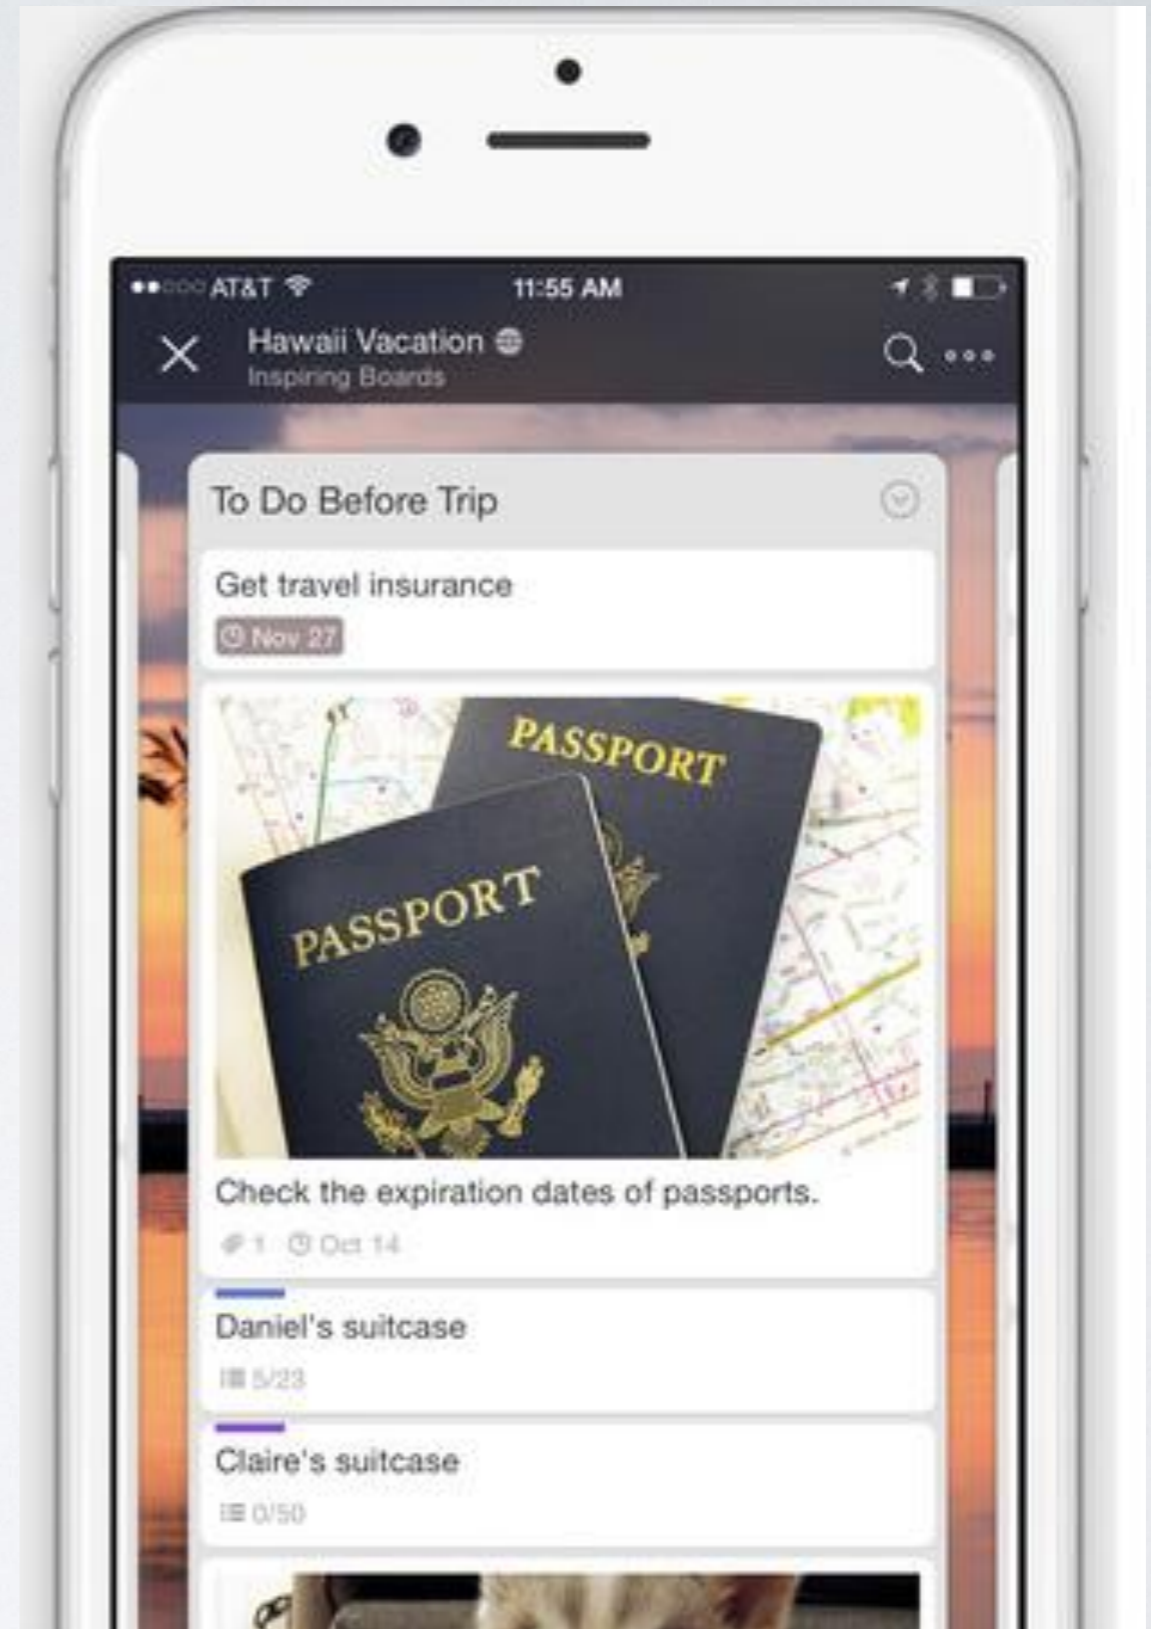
AT&T 11:55 AM

Hawaii Vacation
Inspiring Boards

To Do Before Trip

Get travel insurance
Nov 27

PASSPORT
PASSPORT

Check the expiration dates of passports.
1 Oct 14

Daniel's suitcase
5/23

Claire's suitcase
0/50